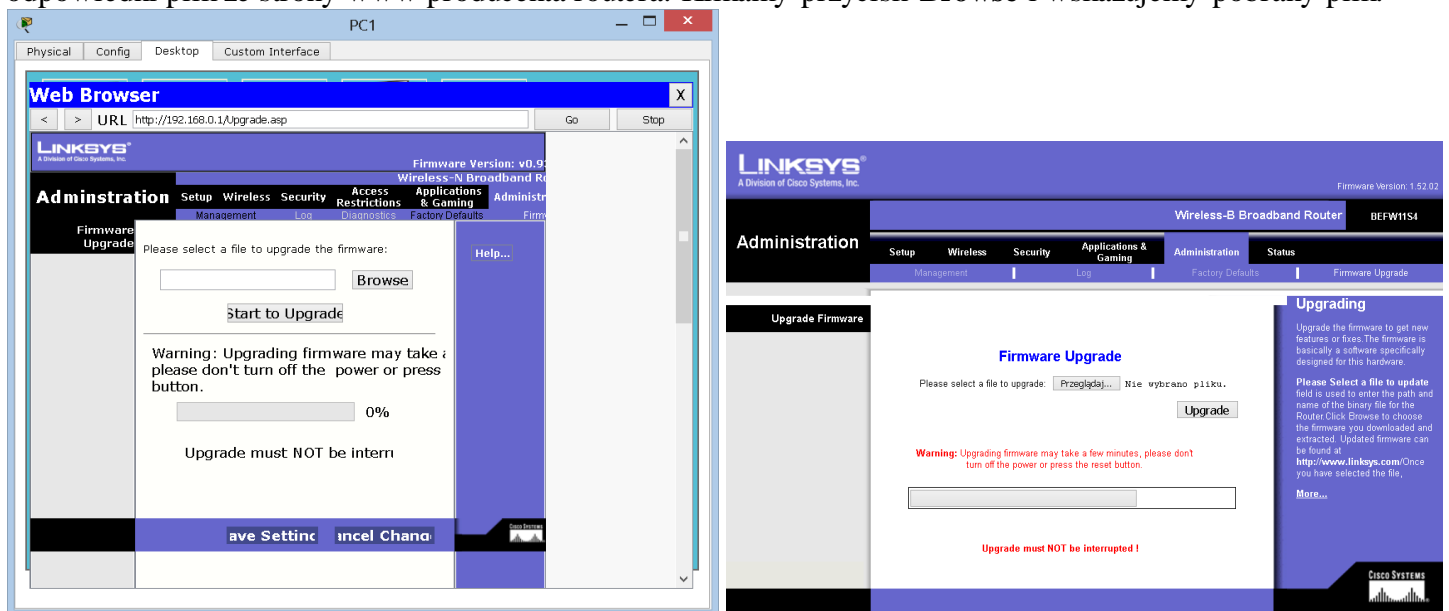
PC1

Physical Config Desktop Custom Interface

Web Browser X

< > URL http://192.168.0.1/Upgrade.asp Go Stop

LINKSYS
A Division of Cisco Systems, Inc.

Firmware Version: v0.9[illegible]
Wireless-N Broadband R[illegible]

Adminstration Setup Wireless Security Access Restrictions Applications & Gaming Administr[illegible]

Management Log Diagnostics Factory Defaults Firm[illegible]

Firmware Upgrade

Please select a file to upgrade the firmware:

Browse

Start to Upgrade

Warning: Upgrading firmware may take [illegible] please don't turn off the power or press button.

0%

Upgrade must NOT be interr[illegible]

Help...

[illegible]ave Settin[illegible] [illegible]ancel Chan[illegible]

LINKSYS
A Division of Cisco Systems, Inc.

Firmware Version: 1.52.02

Wireless-B Broadband Router BEFW11S4

Administration

Setup Wireless Security Applications & Gaming Administration Status

Management Log Factory Defaults Firmware Upgrade

Upgrade Firmware

Firmware Upgrade

Please select a file to upgrade: Przeglądaj... Nie wybrano pliku.

Upgrade

Warning: Upgrading firmware may take a few minutes, please don't turn off the power or press the reset button.

Upgrade must NOT be interrupted !

Upgrading

Upgrade the firmware to get new features or fixes.The firmware is basically a software specifically designed for this hardware.

Please Select a file to update field is used to enter the path and name of the binary file for the Router.Click Browse to choose the firmware you downloaded and extracted. Updated firmware can be found at http://www.linksys.com/Once you have selected the file,

More...

CISCO SYSTEMS